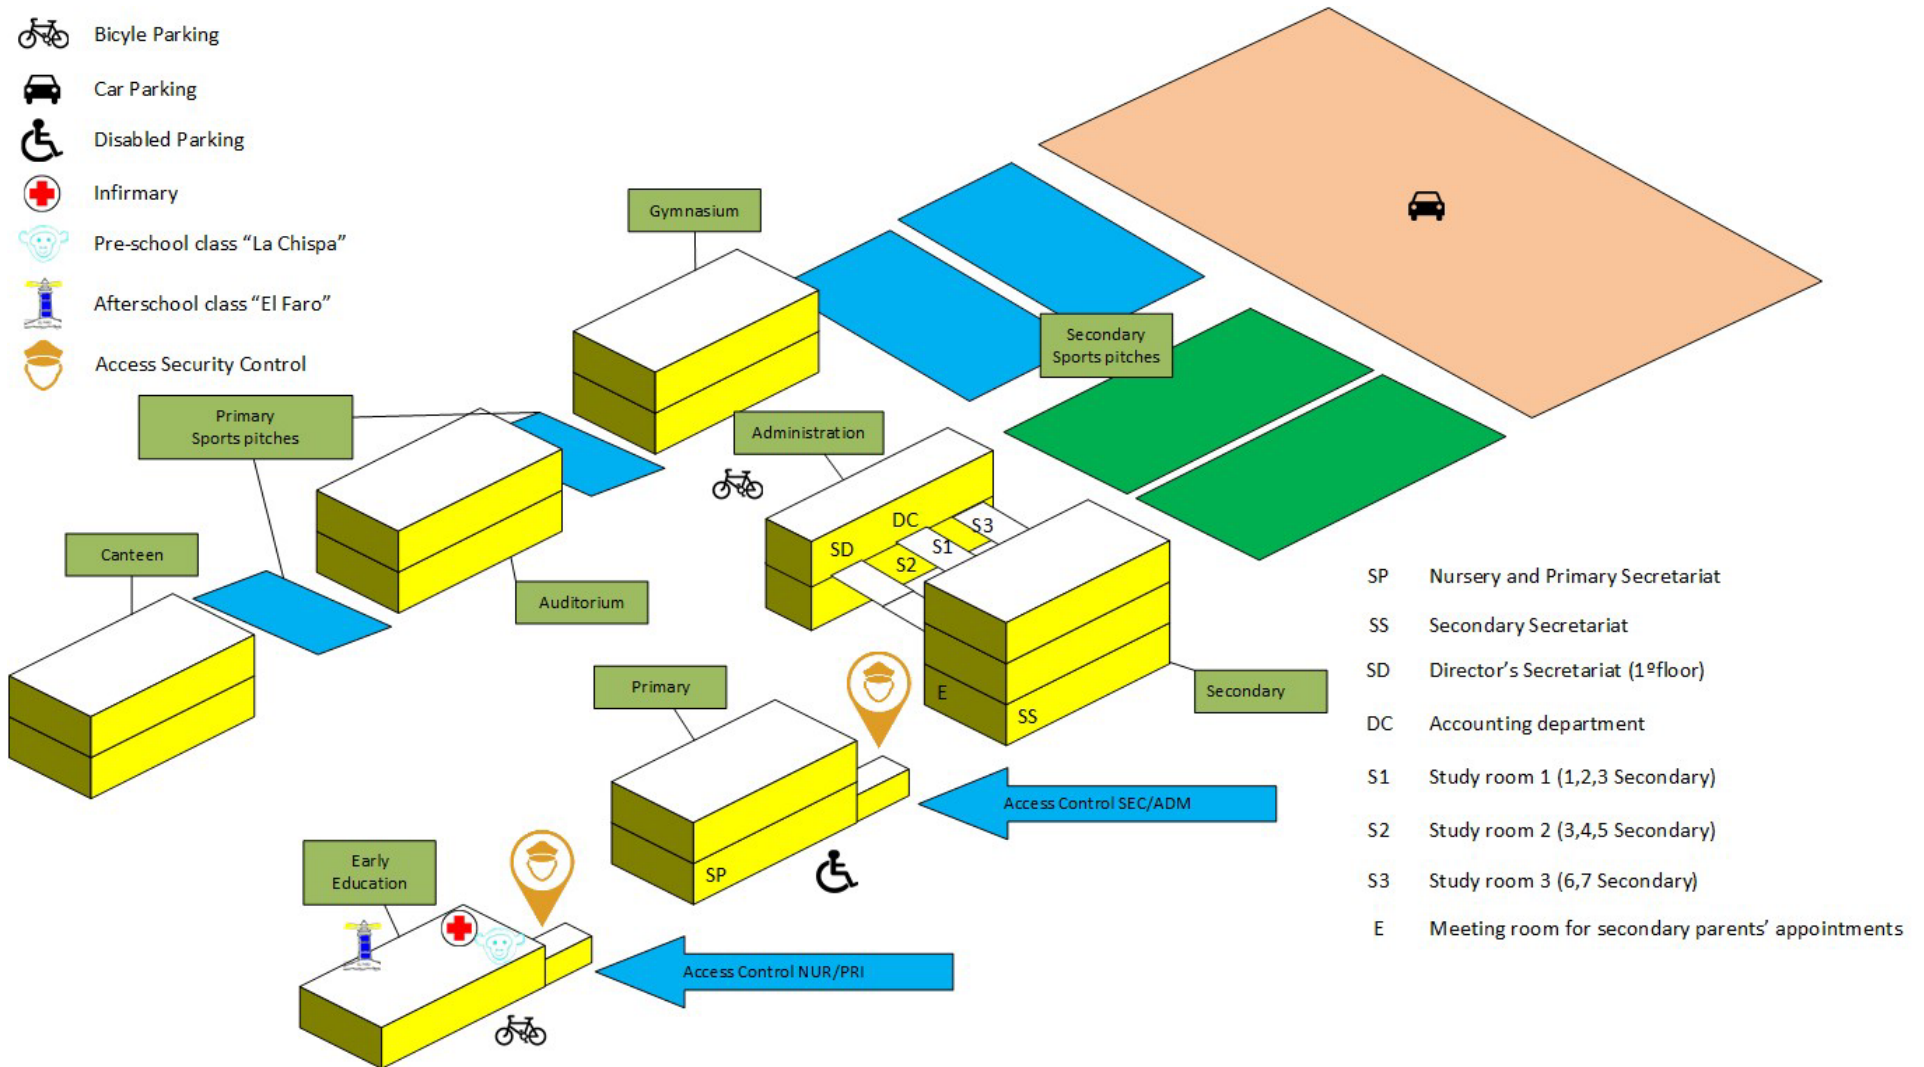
Bicyle Parking

Car Parking

Disabled Parking

Infirmary

Pre-school class “La Chispa”

Afterschool class “El Faro”

Access Security Control

Gymnasium

Secondary Sports pitches

Primary Sports pitches

Administration

Canteen

DC

S3

SD

S1

S2

Auditorium

Primary

E

SS

Secondary

Access Control SEC/ADM

SP

Early Education

Access Control NUR/PRI

| | |
|---|---|
| SP | Nursery and Primary Secretariat |
| SS | Secondary Secretariat |
| SD | Director’s Secretariat (1ºfloor) |
| DC | Accounting department |
| S1 | Study room 1 (1,2,3 Secondary) |
| S2 | Study room 2 (3,4,5 Secondary) |
| S3 | Study room 3 (6,7 Secondary) |
| E | Meeting room for secondary parents’ appointments |